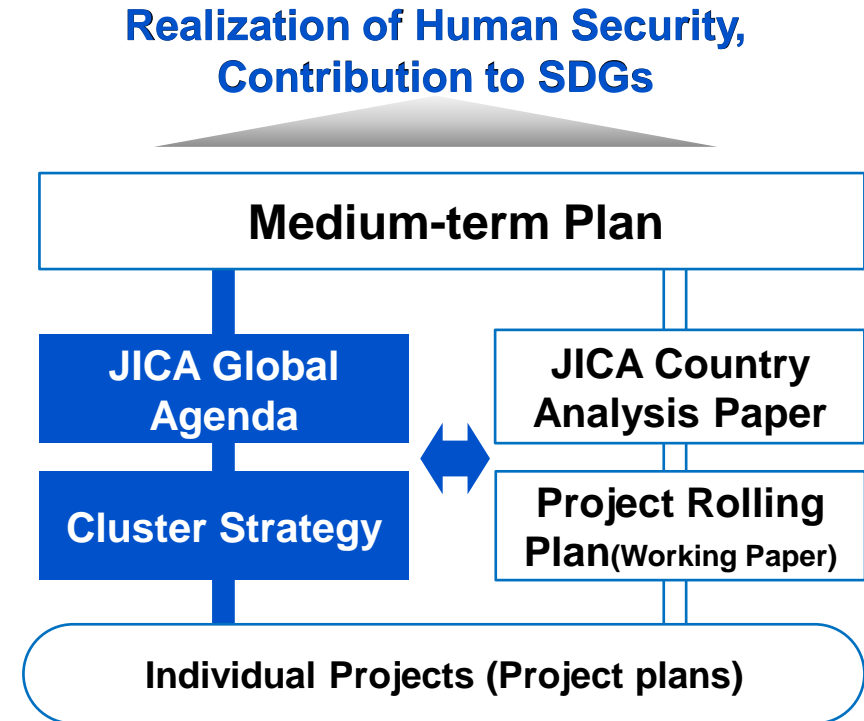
Realization of Human Security, Contribution to SDGs

Medium-term Plan

JICA Global Agenda

Cluster Strategy

JICA Country Analysis Paper

Project Rolling Plan(Working Paper)

Individual Projects (Project plans)